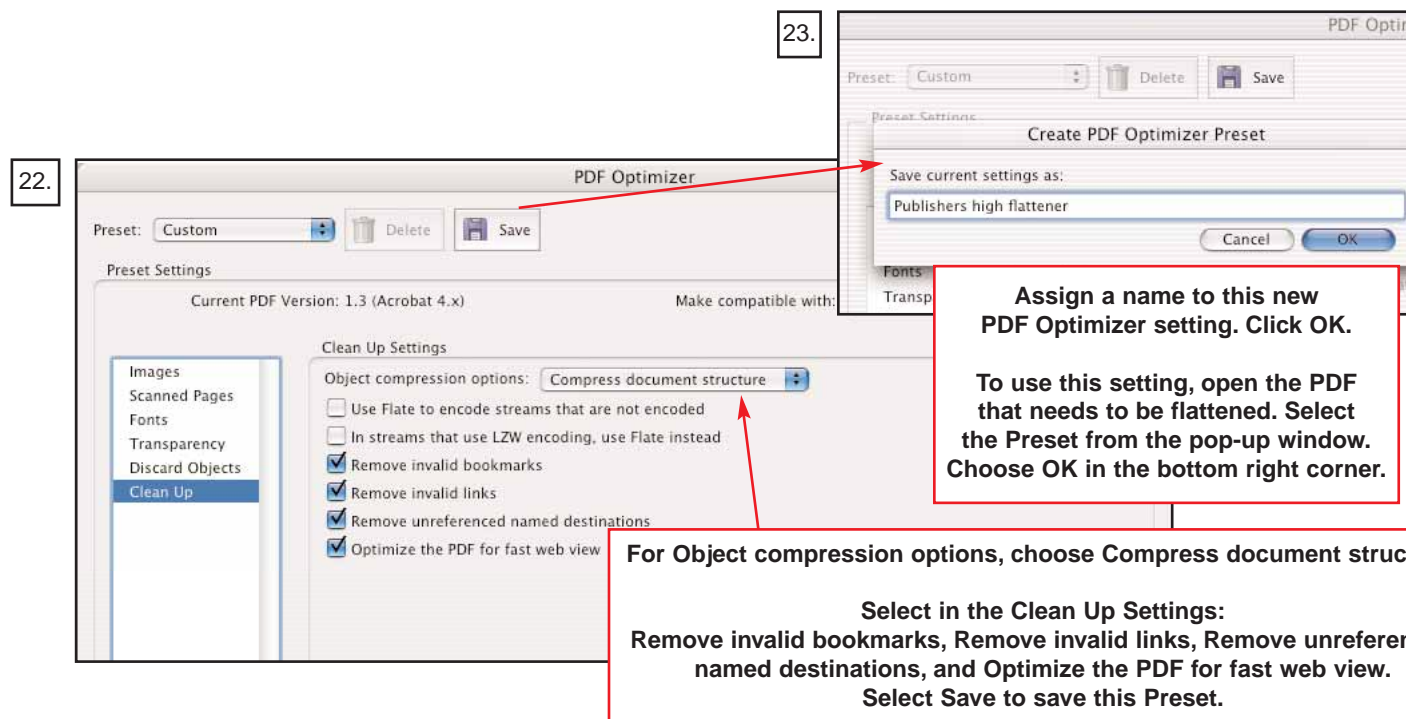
23.

PDF Optim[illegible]

Preset: Custom

Delete

Save

Preset Settings

Create PDF Optimizer Preset

Save current settings as:

Publishers high flattener

Cancel

OK

Fonts

Transp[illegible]

Assign a name to this new PDF Optimizer setting. Click OK.

To use this setting, open the PDF that needs to be flattened. Select the Preset from the pop-up window. Choose OK in the bottom right corner.

22.

PDF Optimizer

Preset: Custom

Delete

Save

Preset Settings

Current PDF Version: 1.3 (Acrobat 4.x)

Make compatible with:

Images
Scanned Pages
Fonts
Transparency
Discard Objects
Clean Up

Clean Up Settings

Object compression options: Compress document structure

Use Flate to encode streams that are not encoded

In streams that use LZW encoding, use Flate instead

Remove invalid bookmarks

Remove invalid links

Remove unreferenced named destinations

Optimize the PDF for fast web view

For Object compression options, choose Compress document struc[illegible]

Select in the Clean Up Settings:
Remove invalid bookmarks, Remove invalid links, Remove unreferen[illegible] named destinations, and Optimize the PDF for fast web view.
Select Save to save this Preset.